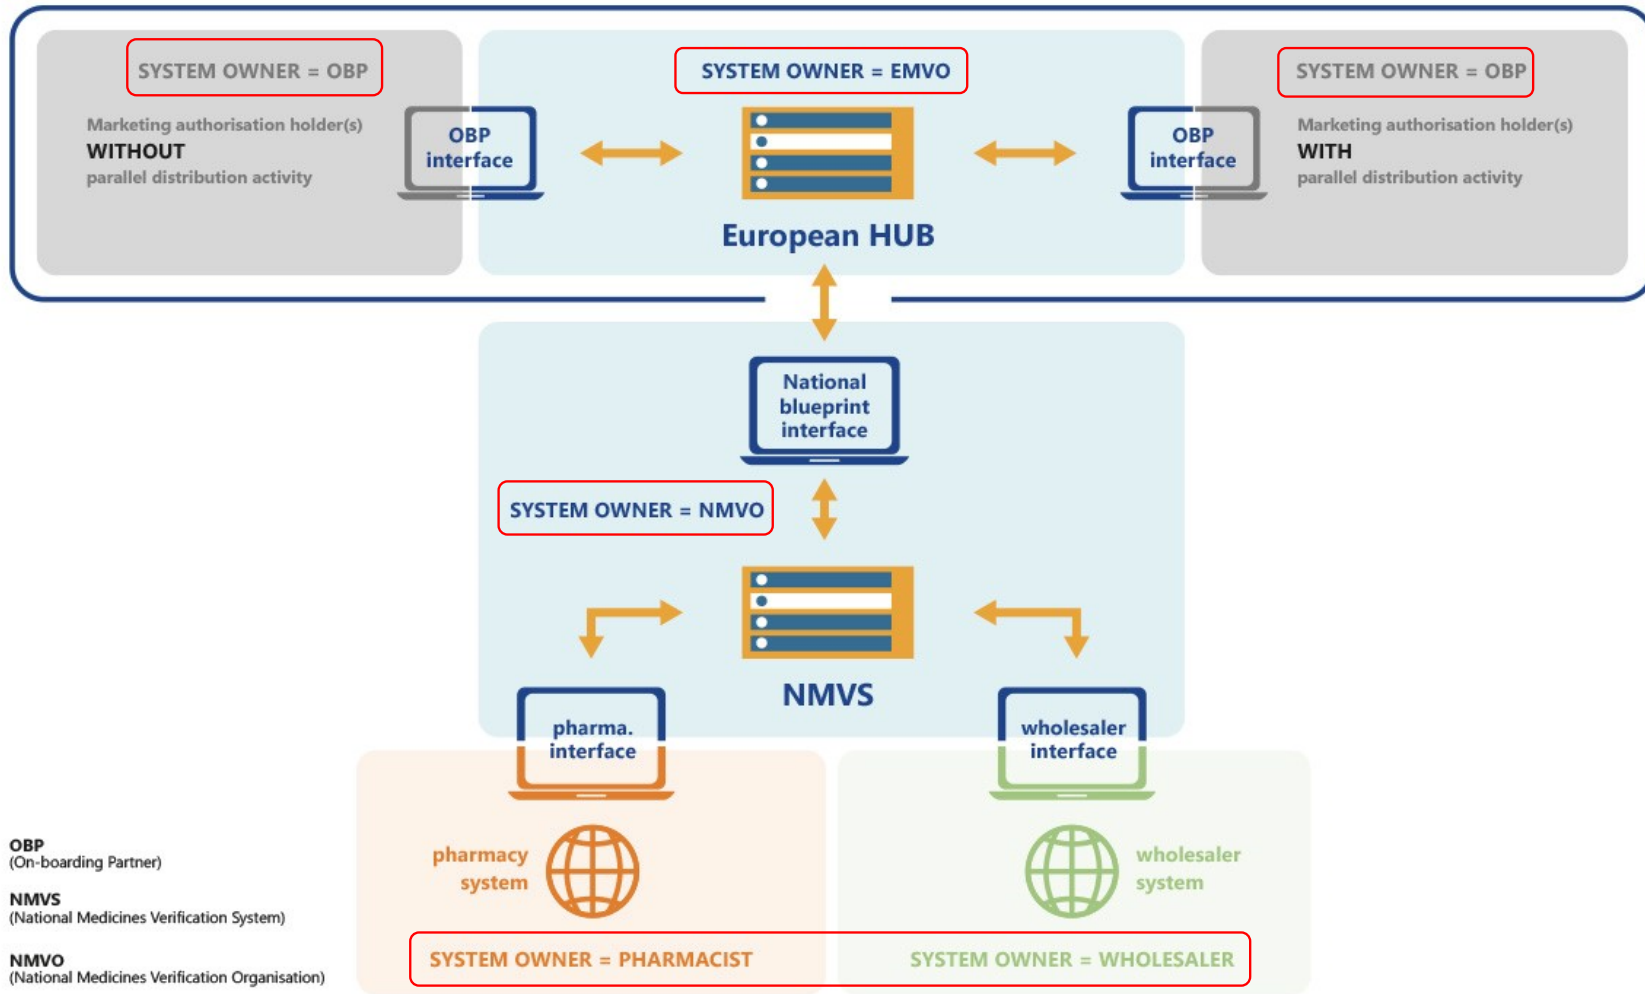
SYSTEM OWNER = OBP

Marketing authorisation holder(s) WITHOUT parallel distribution activity

OBP interface

SYSTEM OWNER = EMVO

European HUB

OBP interface

SYSTEM OWNER = OBP

Marketing authorisation holder(s) WITH parallel distribution activity

National blueprint interface

SYSTEM OWNER = NMVO

NMVS

pharma. interface

wholesaler interface

pharmacy system

wholesaler system

SYSTEM OWNER = PHARMACIST

SYSTEM OWNER = WHOLESALER

OBP
(On-boarding Partner)

NMVS
(National Medicines Verification System)

NMVO
(National Medicines Verification Organisation)